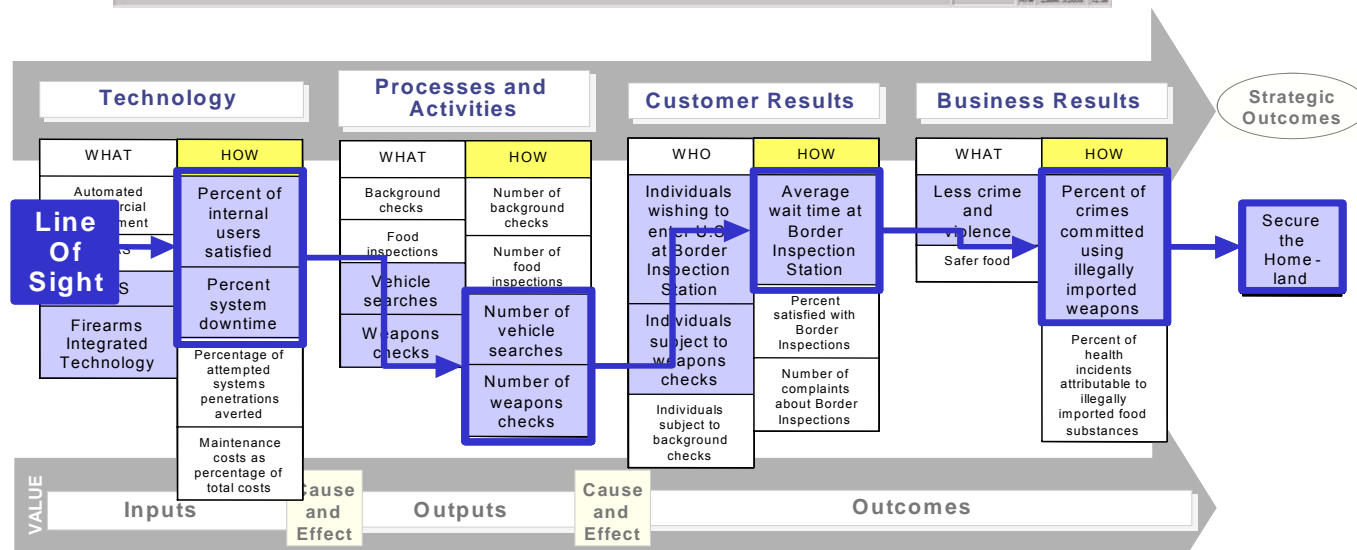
Technology

Processes and Activities

Customer Results

Business Results

Strategic Outcomes

| WHAT | HOW |
|---|---|
| Automated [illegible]rcial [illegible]ment | Percent of internal users satisfied |
| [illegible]S | Percent system downtime |
| Firearms Integrated Technology | Percentage of attempted systems penetrations averted |
| | Maintenance costs as percentage of total costs |

Line Of Sight

| WHAT | HOW |
|---|---|
| Background checks | Number of background checks |
| Food inspections | Number of food inspections |
| Vehicle searches | Number of vehicle searches |
| Weapons checks | Number of weapons checks |

| WHO | HOW |
|---|---|
| Individuals wishing to enter U.S. at Border Inspection Station | Average wait time at Border Inspection Station |
| Individuals subject to weapons checks | Percent satisfied with Border Inspections |
| Individuals subject to background checks | Number of complaints about Border Inspections |

| WHAT | HOW |
|---|---|
| Less crime and violence | Percent of crimes committed using illegally imported weapons |
| Safer food | Percent of health incidents attributable to illegally imported food substances |

Secure the Home-land

VALUE

Inputs

Cause and Effect

Outputs

Cause and Effect

Outcomes